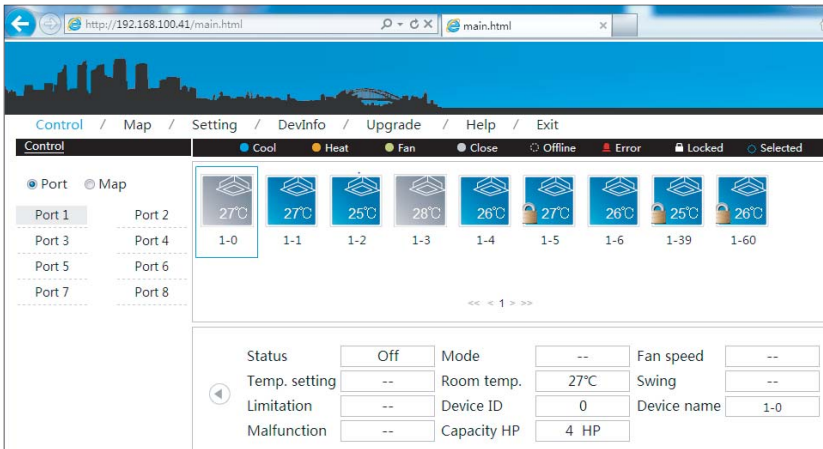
http://192.168.100.41/main.html

main.html

Control / Map / Setting / DevInfo / Upgrade / Help / Exit

Control

Cool Heat Fan Close Offline Error Locked Selected

Port Map

| Port 1 | Port 2 |
|---|---|
| Port 3 | Port 4 |
| Port 5 | Port 6 |
| Port 7 | Port 8 |

27℃ 1-0
27℃ 1-1
25℃ 1-2
28℃ 1-3
26℃ 1-4
27℃ 1-5
26℃ 1-6
25℃ 1-39
26℃ 1-60

<< < 1 > >>

| Status | Off | Mode | -- | Fan speed | -- |
|---|---|---|---|---|---|
| Temp. setting | -- | Room temp. | 27℃ | Swing | -- |
| Limitation | -- | Device ID | 0 | Device name | 1-0 |
| Malfunction | -- | Capacity HP | 4 HP | | |